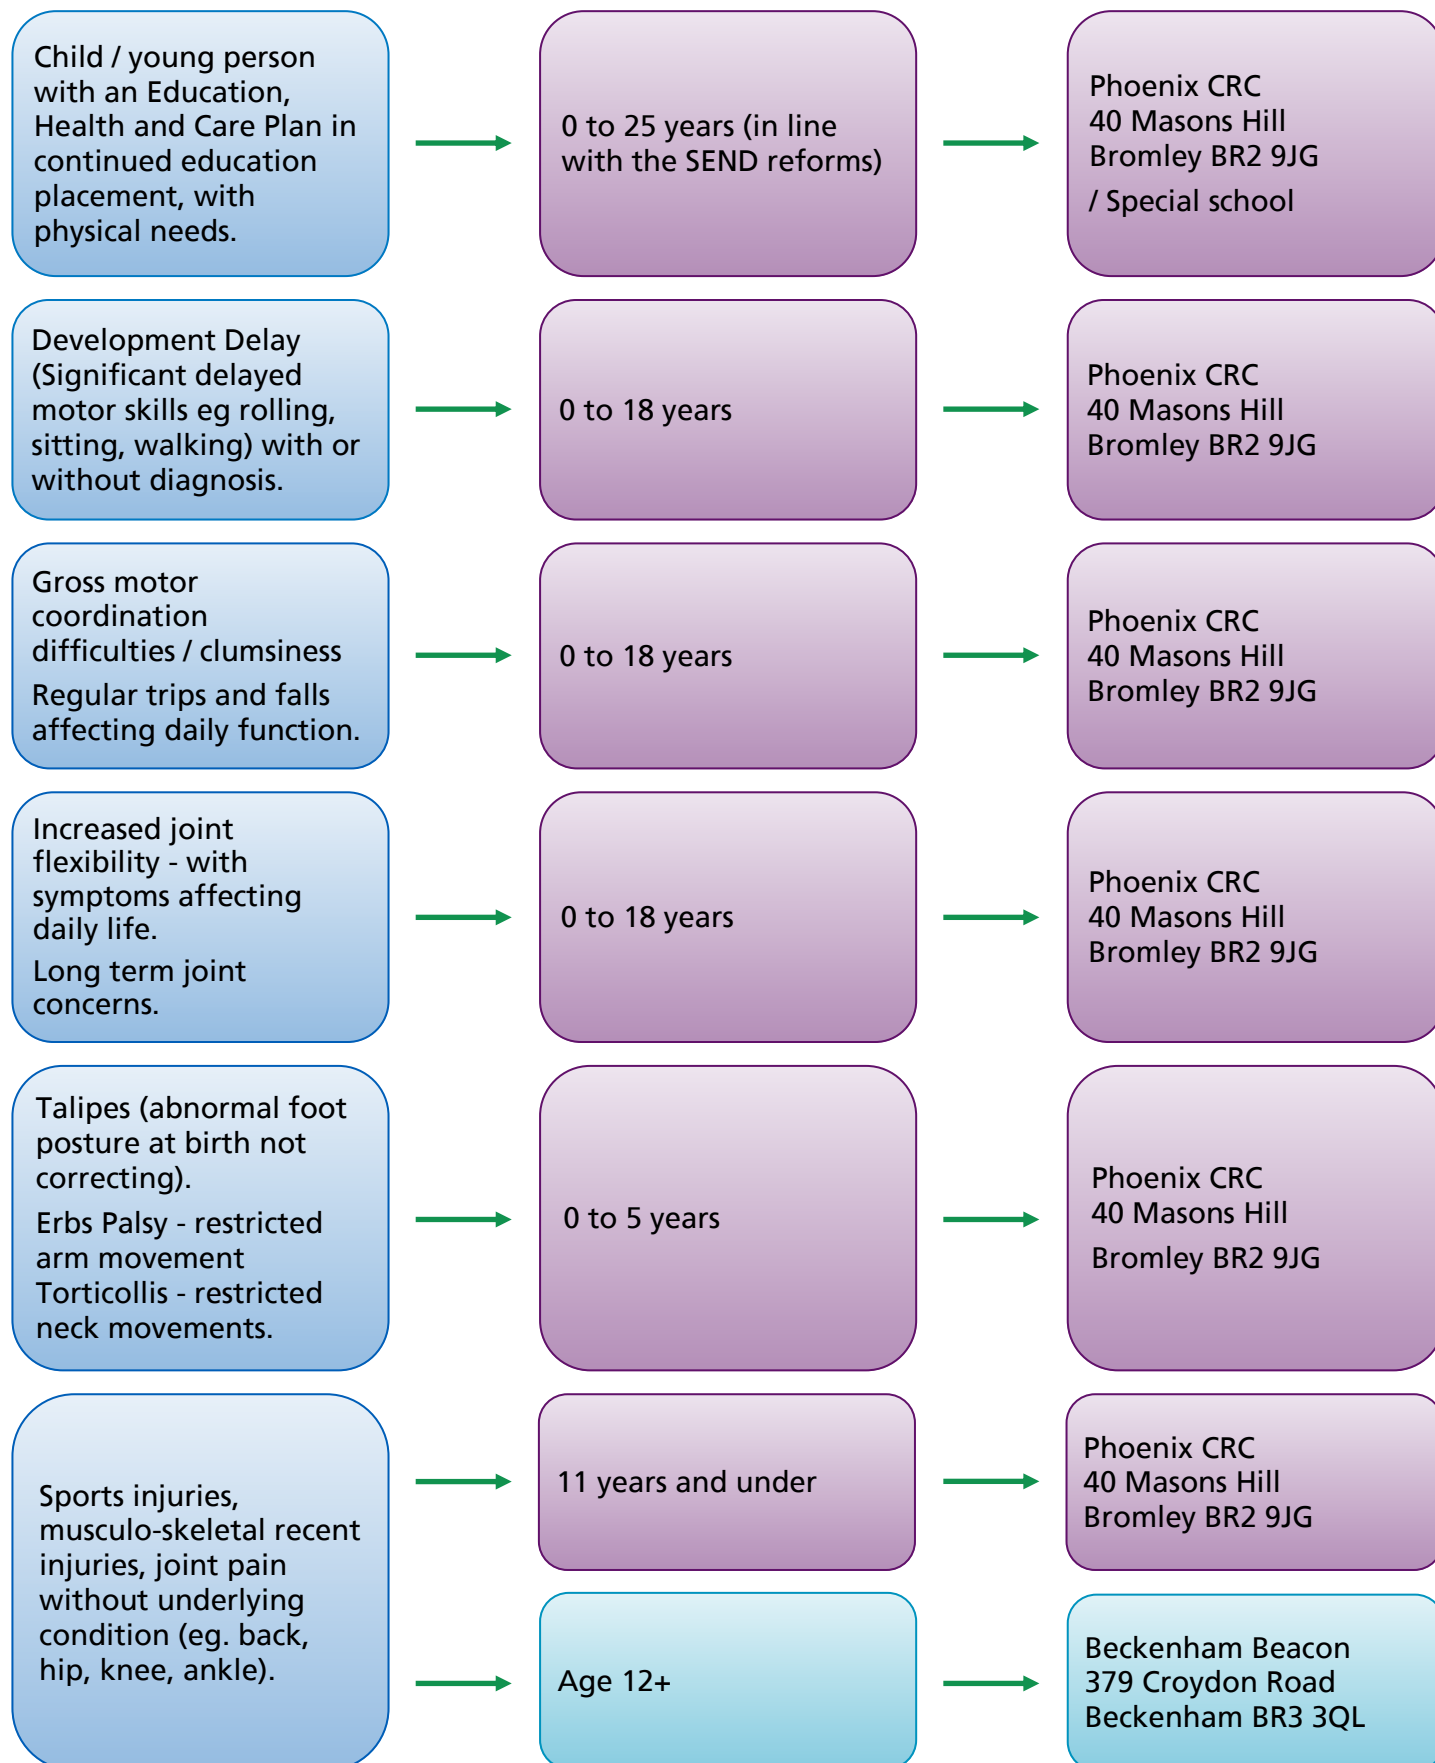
Child / young person with an Education, Health and Care Plan in continued education placement, with physical needs.

0 to 25 years (in line with the SEND reforms)

Phoenix CRC
40 Masons Hill
Bromley BR2 9JG
/ Special school

Development Delay (Significant delayed motor skills eg rolling, sitting, walking) with or without diagnosis.

0 to 18 years

Phoenix CRC
40 Masons Hill
Bromley BR2 9JG

Gross motor coordination difficulties / clumsiness

Regular trips and falls affecting daily function.

0 to 18 years

Phoenix CRC
40 Masons Hill
Bromley BR2 9JG

Increased joint flexibility - with symptoms affecting daily life.

Long term joint concerns.

0 to 18 years

Phoenix CRC
40 Masons Hill
Bromley BR2 9JG

Talipes (abnormal foot posture at birth not correcting).

Erbs Palsy - restricted arm movement
Torticollis - restricted neck movements.

0 to 5 years

Phoenix CRC
40 Masons Hill
Bromley BR2 9JG

Sports injuries, musculo-skeletal recent injuries, joint pain without underlying condition (eg. back, hip, knee, ankle).

11 years and under

Phoenix CRC
40 Masons Hill
Bromley BR2 9JG

Age 12+

Beckenham Beacon
379 Croydon Road
Beckenham BR3 3QL